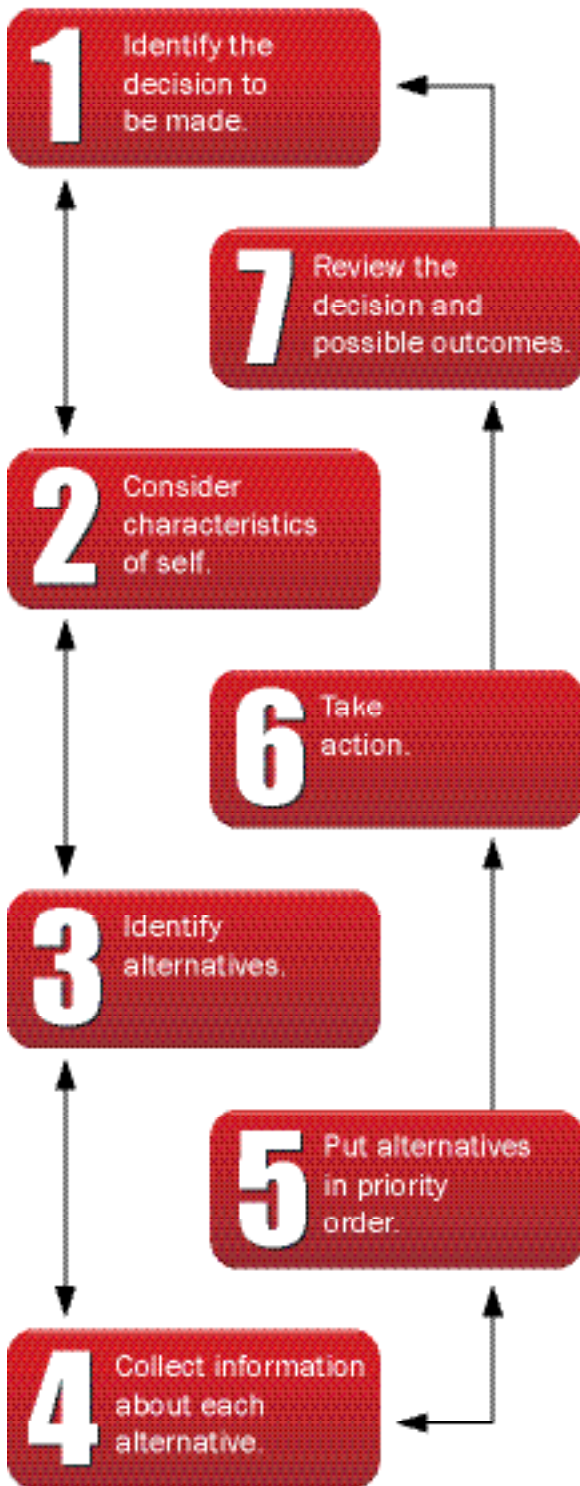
1 Identify the decision to be made.

7 Review the decision and possible outcomes.

2 Consider characteristics of self.

6 Take action.

3 Identify alternatives.

5 Put alternatives in priority order.

4 Collect information about each alternative.